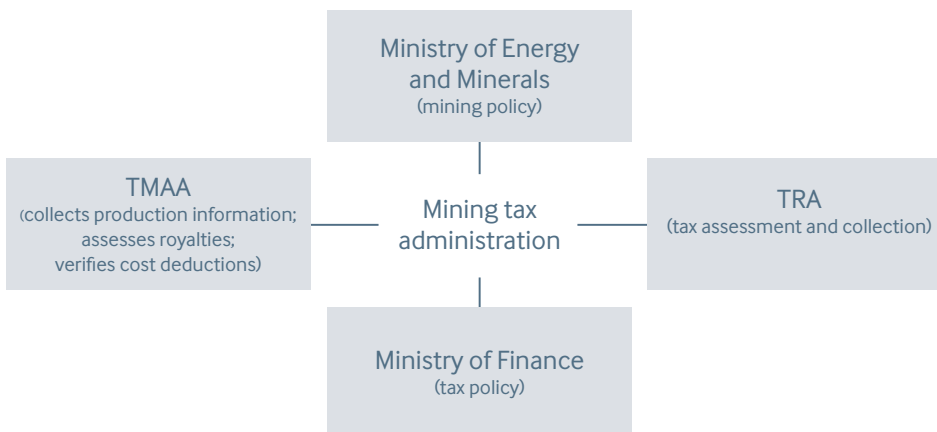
Ministry of Energy and Minerals
(mining policy)

TMAA
(collects production information; assesses royalties; verifies cost deductions)

Mining tax administration

TRA
(tax assessment and collection)

Ministry of Finance
(tax policy)